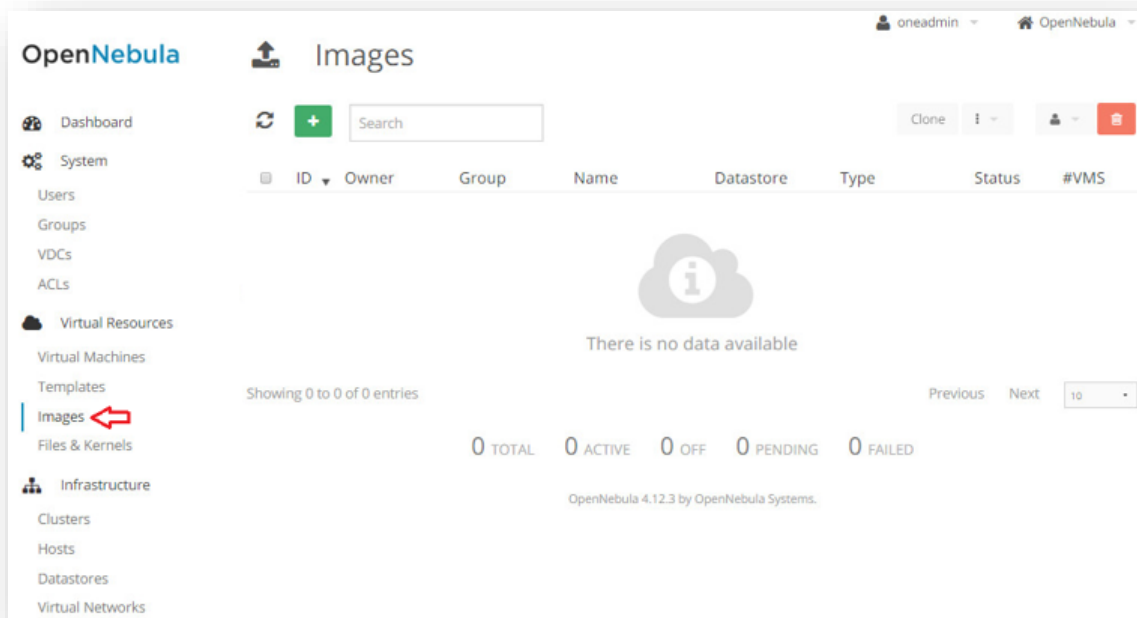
oneadmin OpenNebula

OpenNebula

Images

Dashboard
System
Users
Groups
VDCs
ACLs
Virtual Resources
Virtual Machines
Templates
Images
Files & Kernels
Infrastructure
Clusters
Hosts
Datastores
Virtual Networks

+ Search

Clone

| ID | Owner | Group | Name | Datastore | Type | Status | #VMS |
|---|---|---|---|---|---|---|---|

There is no data available

Showing 0 to 0 of 0 entries

Previous Next 10

0 TOTAL 0 ACTIVE 0 OFF 0 PENDING 0 FAILED

OpenNebula 4.12.3 by OpenNebula Systems.